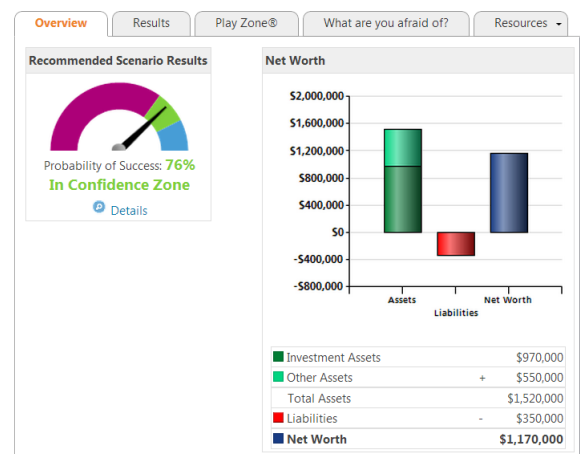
Overview | Results | Play Zone® | What are you afraid of? | Resources

Recommended Scenario Results

Probability of Success: 76%
In Confidence Zone

Details

Net Worth

$2,000,000
$1,600,000
$1,200,000
$800,000
$400,000
$0
-$400,000
-$800,000

Assets
Liabilities
Net Worth

| | | |
|---|---|---|
| Investment Assets | | $970,000 |
| Other Assets | + | $550,000 |
| Total Assets | | $1,520,000 |
| Liabilities | - | $350,000 |
| **Net Worth** | | **$1,170,000** |